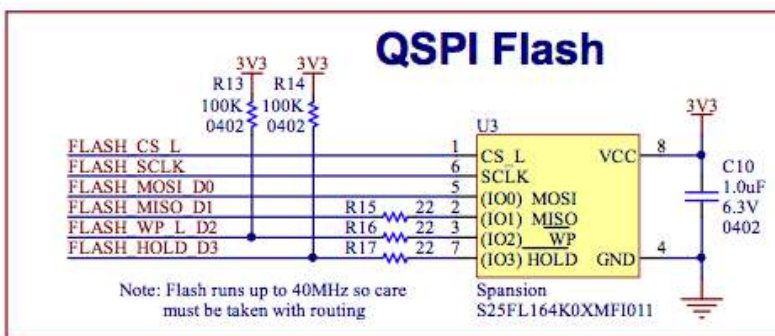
QSPI Flash

3V3 3V3
R13 R14
100K 100K
0402 0402

3V3

FLASH_CS_L
FLASH_SCLK
FLASH_MOSI_D0
FLASH_MISO_D1
FLASH_WP_L_D2
FLASH_HOLD_D3

R15 22
R16 22
R17 22

U3
1 CS_L
6 SCLK
5 (IO0) MOSI
2 (IO1) MISO
3 (IO2) WP
7 (IO3) HOLD
VCC 8
GND 4

C10
1.0uF
6.3V
0402

Note: Flash runs up to 40MHz so care must be taken with routing

Spansion
S25FL164K0XMFI011